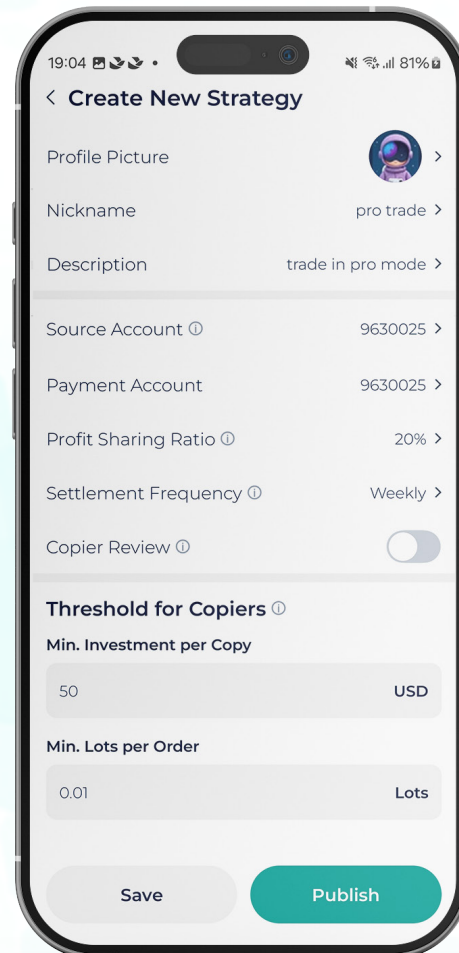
19:04 • 81%

< Create New Strategy

Profile Picture >

Nickname pro trade >

Description trade in pro mode >

Source Account ⓘ 9630025 >

Payment Account 9630025 >

Profit Sharing Ratio ⓘ 20% >

Settlement Frequency ⓘ Weekly >

Copier Review ⓘ

Threshold for Copiers ⓘ

Min. Investment per Copy

50 USD

Min. Lots per Order

0.01 Lots

Save

Publish